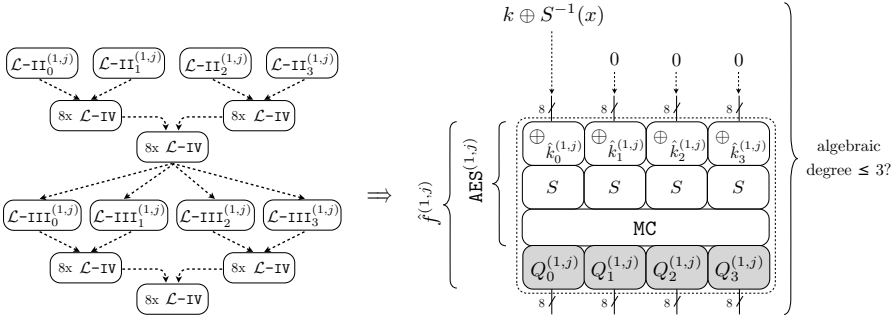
$\mathcal{L}$-$\texttt{II}_0^{(1,j)}$ $\mathcal{L}$-$\texttt{II}_1^{(1,j)}$ $\mathcal{L}$-$\texttt{II}_2^{(1,j)}$ $\mathcal{L}$-$\texttt{II}_3^{(1,j)}$

8x $\mathcal{L}$-$\texttt{IV}$ 8x $\mathcal{L}$-$\texttt{IV}$

8x $\mathcal{L}$-$\texttt{IV}$

$\mathcal{L}$-$\texttt{III}_0^{(1,j)}$ $\mathcal{L}$-$\texttt{III}_1^{(1,j)}$ $\mathcal{L}$-$\texttt{III}_2^{(1,j)}$ $\mathcal{L}$-$\texttt{III}_3^{(1,j)}$

8x $\mathcal{L}$-$\texttt{IV}$ 8x $\mathcal{L}$-$\texttt{IV}$

8x $\mathcal{L}$-$\texttt{IV}$

$\Rightarrow$

$k \oplus S^{-1}(x)$

0 0 0

8 8 8 8

$\hat{f}^{(1,j)}$

$\texttt{AES}^{(1,j)}$

$\oplus_{\hat{k}_0^{(1,j)}}$ $\oplus_{\hat{k}_1^{(1,j)}}$ $\oplus_{\hat{k}_2^{(1,j)}}$ $\oplus_{\hat{k}_3^{(1,j)}}$

$S$ $S$ $S$ $S$

MC

$Q_0^{(1,j)}$ $Q_1^{(1,j)}$ $Q_2^{(1,j)}$ $Q_3^{(1,j)}$

8 8 8 8

algebraic degree $\leq 3$?